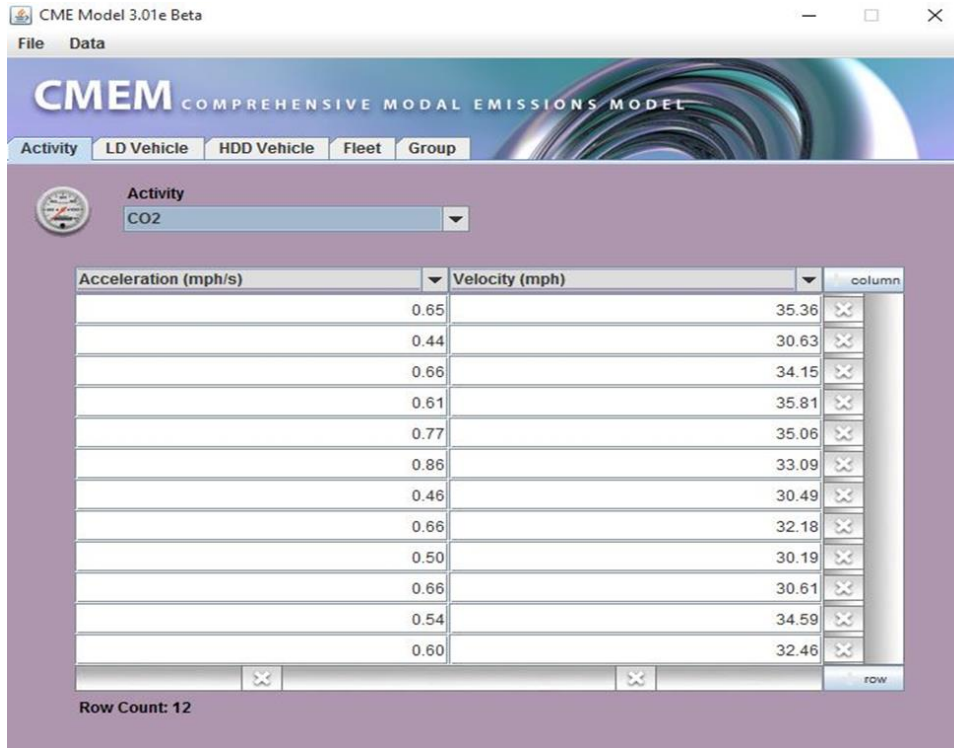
CME Model 3.01e Beta

File Data

CMEM COMPREHENSIVE MODAL EMISSIONS MODEL

Activity | LD Vehicle | HDD Vehicle | Fleet | Group

Activity
CO2

| Acceleration (mph/s) | Velocity (mph) |
|---|---|
| 0.65 | 35.36 |
| 0.44 | 30.63 |
| 0.66 | 34.15 |
| 0.61 | 35.81 |
| 0.77 | 35.06 |
| 0.86 | 33.09 |
| 0.46 | 30.49 |
| 0.66 | 32.18 |
| 0.50 | 30.19 |
| 0.66 | 30.61 |
| 0.54 | 34.59 |
| 0.60 | 32.46 |

column

row

Row Count: 12